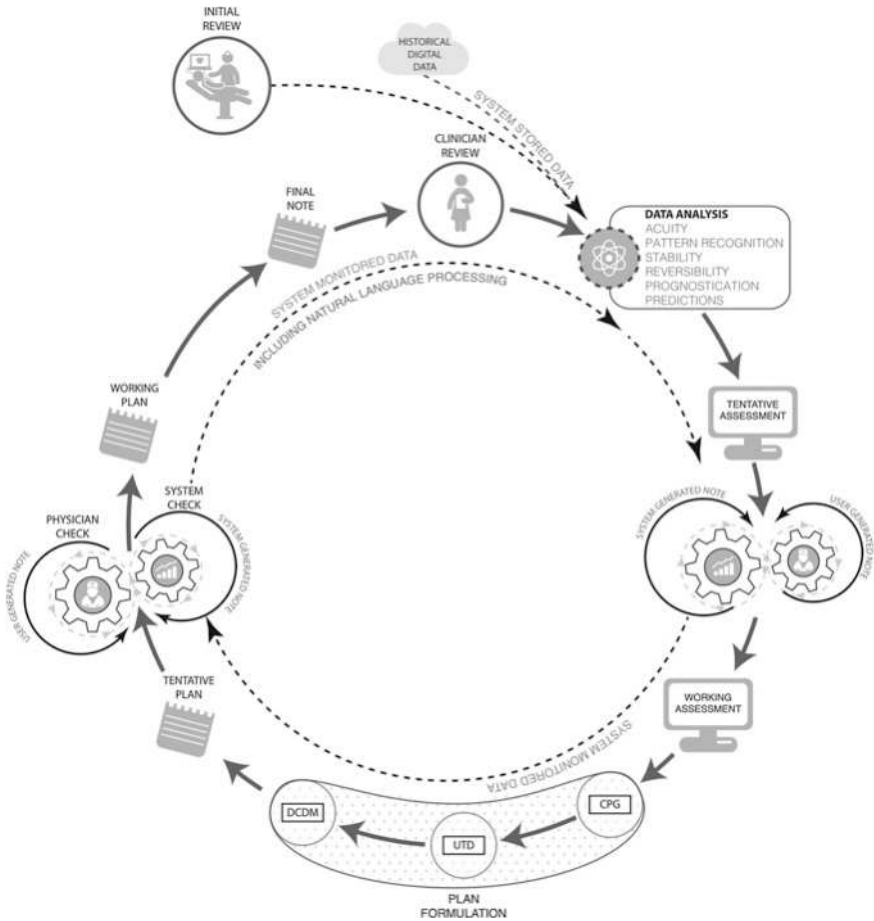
INITIAL REVIEW

HISTORICAL DIGITAL DATA

SYSTEM STORED DATA

CLINICIAN REVIEW

FINAL NOTE

DATA ANALYSIS
ACUITY
PATTERN RECOGNITION
STABILITY
REVERSIBILITY
PROGNOSTICATION
PREDICTIONS

SYSTEM MONITORED DATA
INCLUDING NATURAL LANGUAGE PROCESSING

TENTATIVE ASSESSMENT

WORKING PLAN

SYSTEM CHECK

SYSTEM GENERATED NOTE

PHYSICIAN CHECK

USER GENERATED NOTE

SYSTEM GENERATED NOTE

USER GENERATED NOTE

TENTATIVE PLAN

WORKING ASSESSMENT

SYSTEM MONITORED DATA

DCDM

CPG

UTD

PLAN FORMULATION